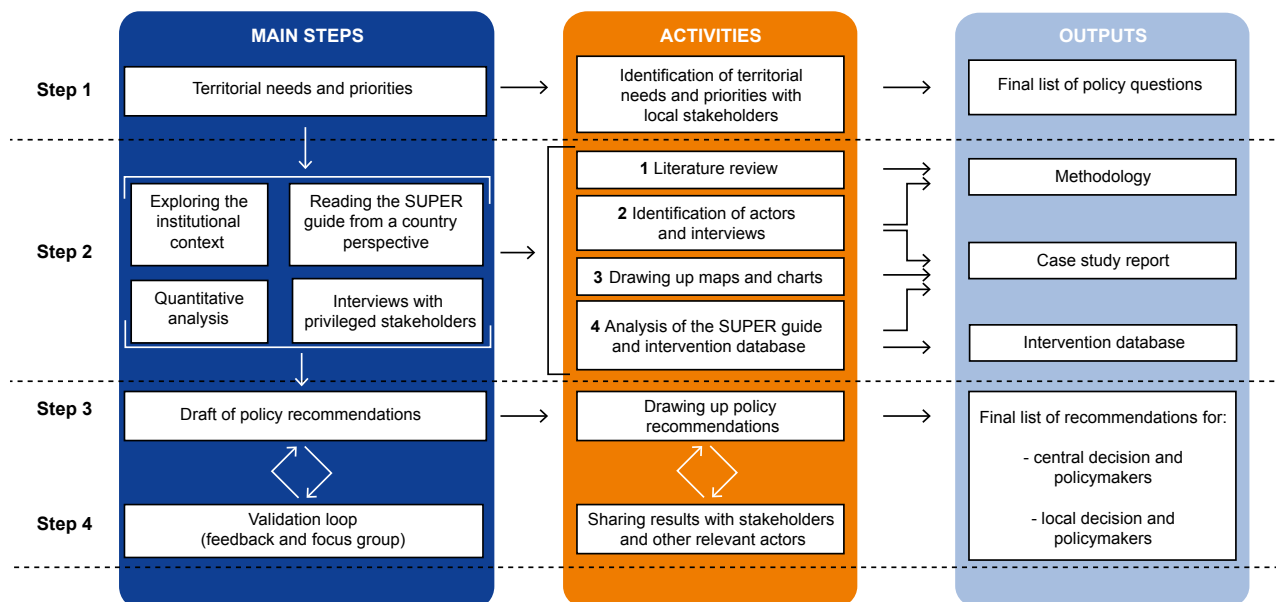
MAIN STEPS

ACTIVITIES

OUTPUTS

Step 1

Territorial needs and priorities

Identification of territorial needs and priorities with local stakeholders

Final list of policy questions

Step 2

Exploring the institutional context

Reading the SUPER guide from a country perspective

Quantitative analysis

Interviews with privileged stakeholders

1 Literature review

2 Identification of actors and interviews

3 Drawing up maps and charts

4 Analysis of the SUPER guide and intervention database

Methodology

Case study report

Intervention database

Step 3

Draft of policy recommendations

Drawing up policy recommendations

Final list of recommendations for:

- central decision and policymakers

- local decision and policymakers

Step 4

Validation loop (feedback and focus group)

Sharing results with stakeholders and other relevant actors